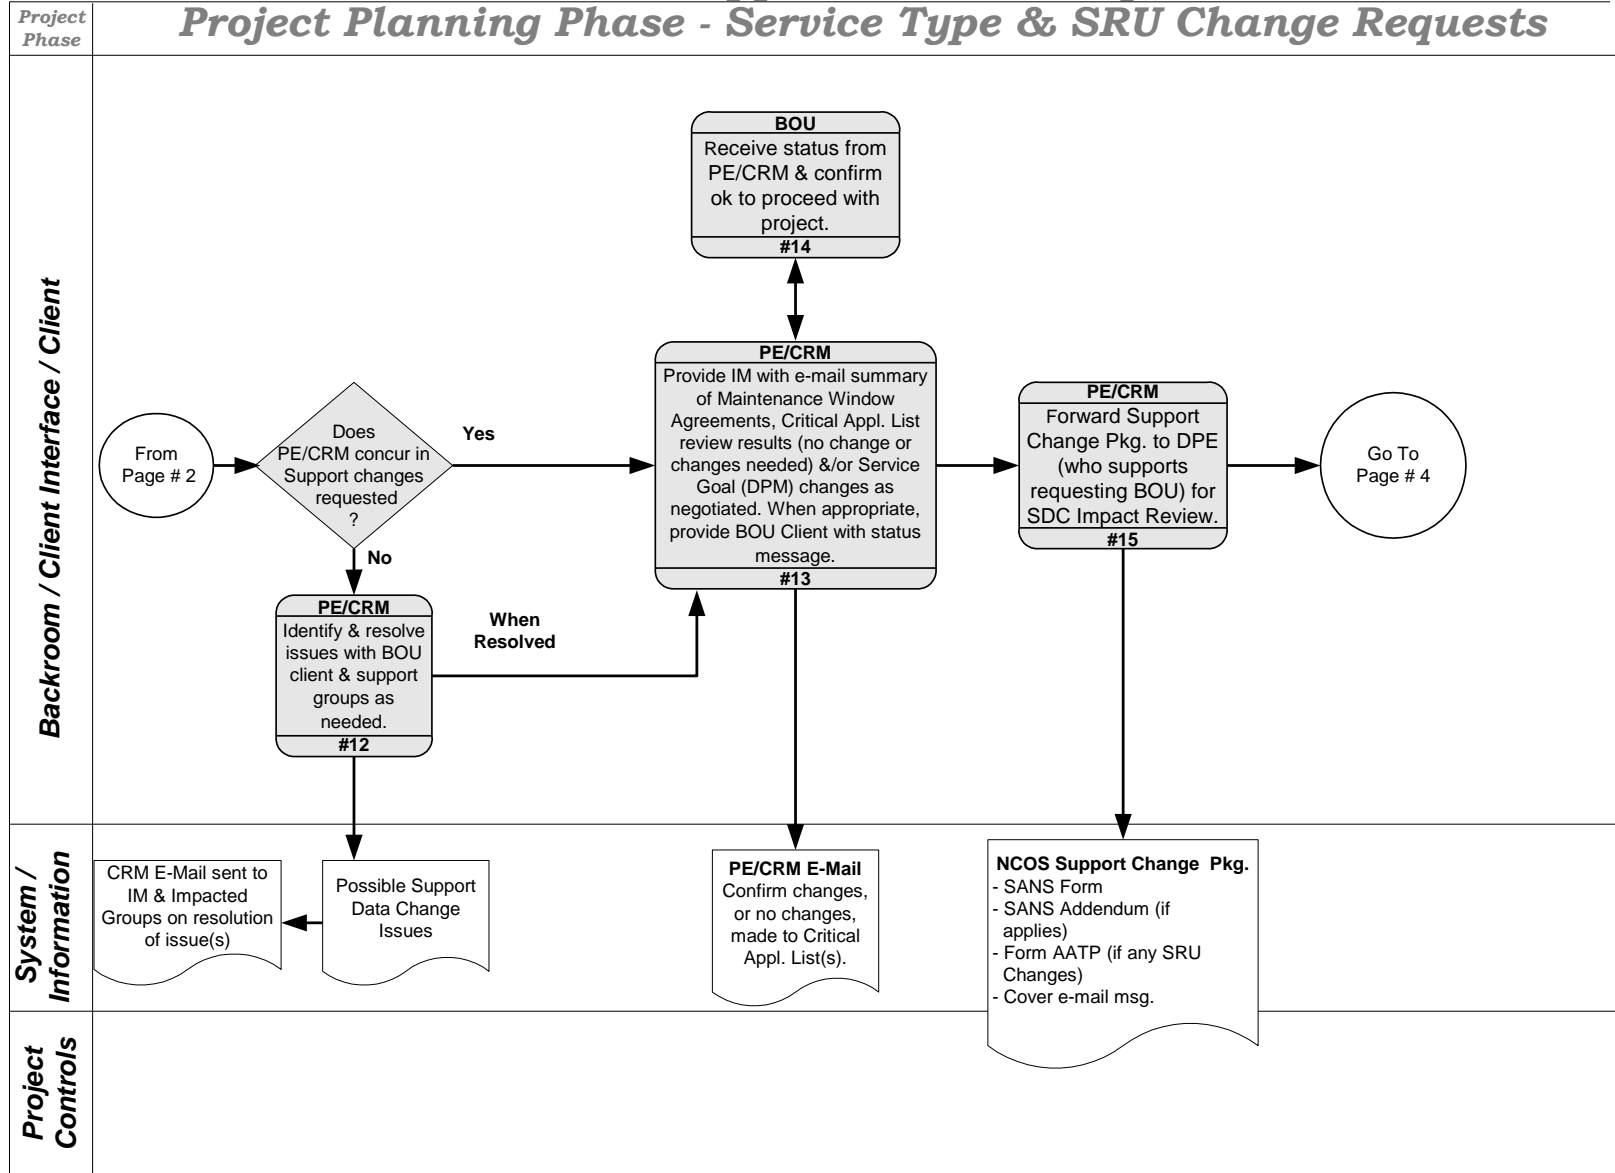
Project Phase

Project Planning Phase - Service Type & SRU Change Requests

Backroom / Client Interface / Client

BOU
Receive status from PE/CRM & confirm ok to proceed with project.
#14

From Page # 2

Does PE/CRM concur in Support changes requested ?

Yes

No

PE/CRM
Provide IM with e-mail summary of Maintenance Window Agreements, Critical Appl. List review results (no change or changes needed) &/or Service Goal (DPM) changes as negotiated. When appropriate, provide BOU Client with status message.
#13

PE/CRM
Forward Support Change Pkg. to DPE (who supports requesting BOU) for SDC Impact Review.
#15

Go To Page # 4

PE/CRM
Identify & resolve issues with BOU client & support groups as needed.
#12

When Resolved

System / Information

CRM E-Mail sent to IM & Impacted Groups on resolution of issue(s)

Possible Support Data Change Issues

PE/CRM E-Mail
Confirm changes, or no changes, made to Critical Appl. List(s).

NCOS Support Change Pkg.
- SANS Form
- SANS Addendum (if applies)
- Form AATP (if any SRU Changes)
- Cover e-mail msg.

Project Controls